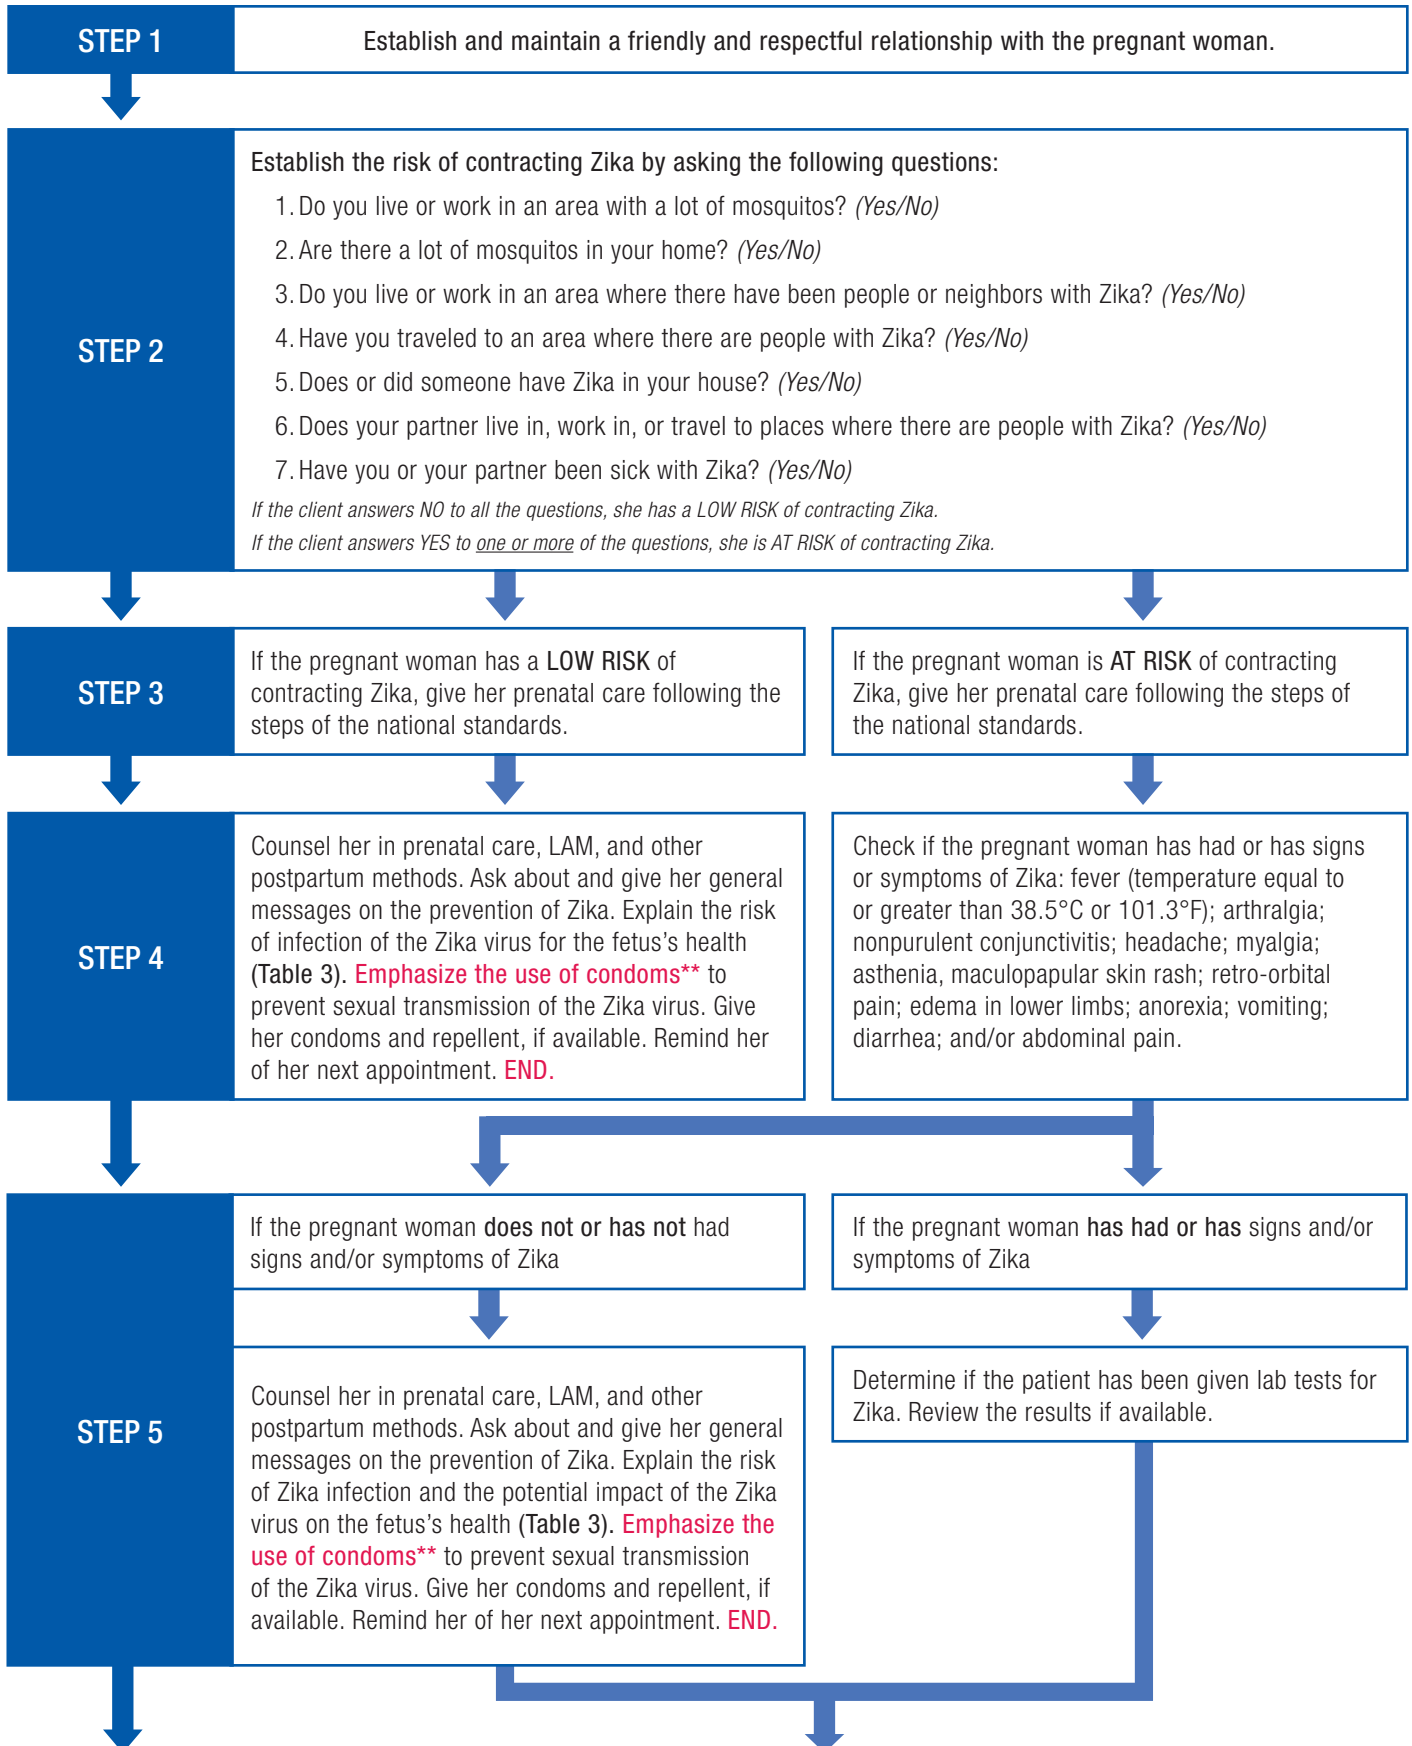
STEP 1

Establish and maintain a friendly and respectful relationship with the pregnant woman.

STEP 2

Establish the risk of contracting Zika by asking the following questions:

1. Do you live or work in an area with a lot of mosquitos? (Yes/No)
2. Are there a lot of mosquitos in your home? (Yes/No)
3. Do you live or work in an area where there have been people or neighbors with Zika? (Yes/No)
4. Have you traveled to an area where there are people with Zika? (Yes/No)
5. Does or did someone have Zika in your house? (Yes/No)
6. Does your partner live in, work in, or travel to places where there are people with Zika? (Yes/No)
7. Have you or your partner been sick with Zika? (Yes/No)

If the client answers NO to all the questions, she has a LOW RISK of contracting Zika.
If the client answers YES to one or more of the questions, she is AT RISK of contracting Zika.

STEP 3

If the pregnant woman has a LOW RISK of contracting Zika, give her prenatal care following the steps of the national standards.

If the pregnant woman is AT RISK of contracting Zika, give her prenatal care following the steps of the national standards.

STEP 4

Counsel her in prenatal care, LAM, and other postpartum methods. Ask about and give her general messages on the prevention of Zika. Explain the risk of infection of the Zika virus for the fetus's health (Table 3). Emphasize the use of condoms** to prevent sexual transmission of the Zika virus. Give her condoms and repellent, if available. Remind her of her next appointment. END.

Check if the pregnant woman has had or has signs or symptoms of Zika: fever (temperature equal to or greater than 38.5°C or 101.3°F); arthralgia; nonpurulent conjunctivitis; headache; myalgia; asthenia, maculopapular skin rash; retro-orbital pain; edema in lower limbs; anorexia; vomiting; diarrhea; and/or abdominal pain.

STEP 5

If the pregnant woman does not or has not had signs and/or symptoms of Zika

If the pregnant woman has had or has signs and/or symptoms of Zika

Counsel her in prenatal care, LAM, and other postpartum methods. Ask about and give her general messages on the prevention of Zika. Explain the risk of Zika infection and the potential impact of the Zika virus on the fetus's health (Table 3). Emphasize the use of condoms** to prevent sexual transmission of the Zika virus. Give her condoms and repellent, if available. Remind her of her next appointment. END.

Determine if the patient has been given lab tests for Zika. Review the results if available.